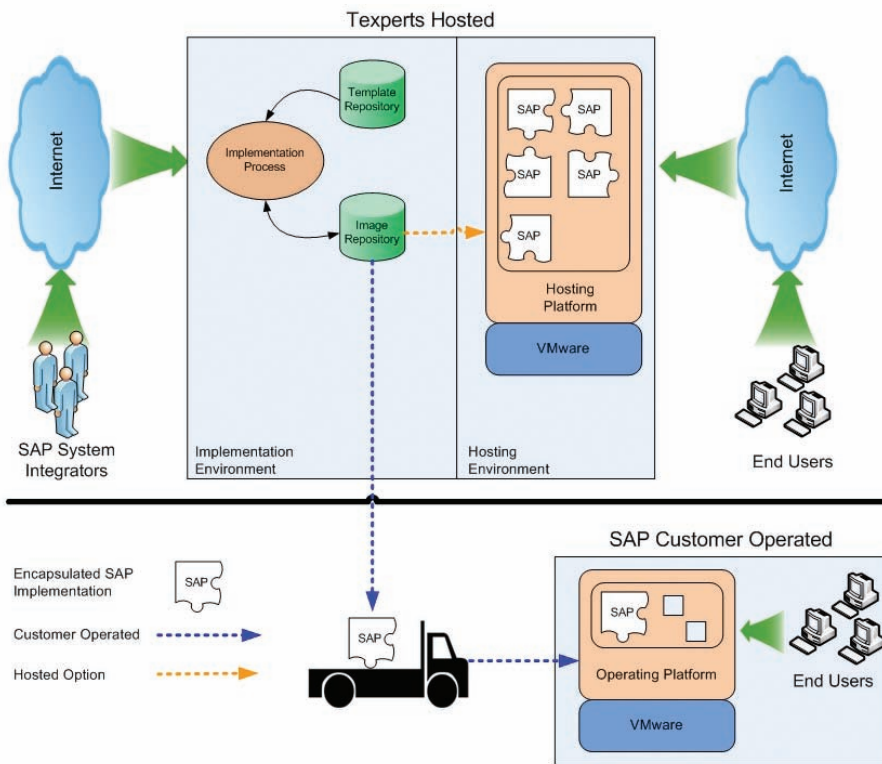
Texperts Hosted

Internet

Template Repository

Implementation Process

Image Repository

SAP

SAP

SAP

SAP

SAP

Hosting Platform

VMware

Internet

SAP System Integrators

Implementation Environment

Hosting Environment

End Users

SAP Customer Operated

Encapsulated SAP Implementation

SAP

Customer Operated

Hosted Option

SAP

SAP

Operating Platform

VMware

End Users